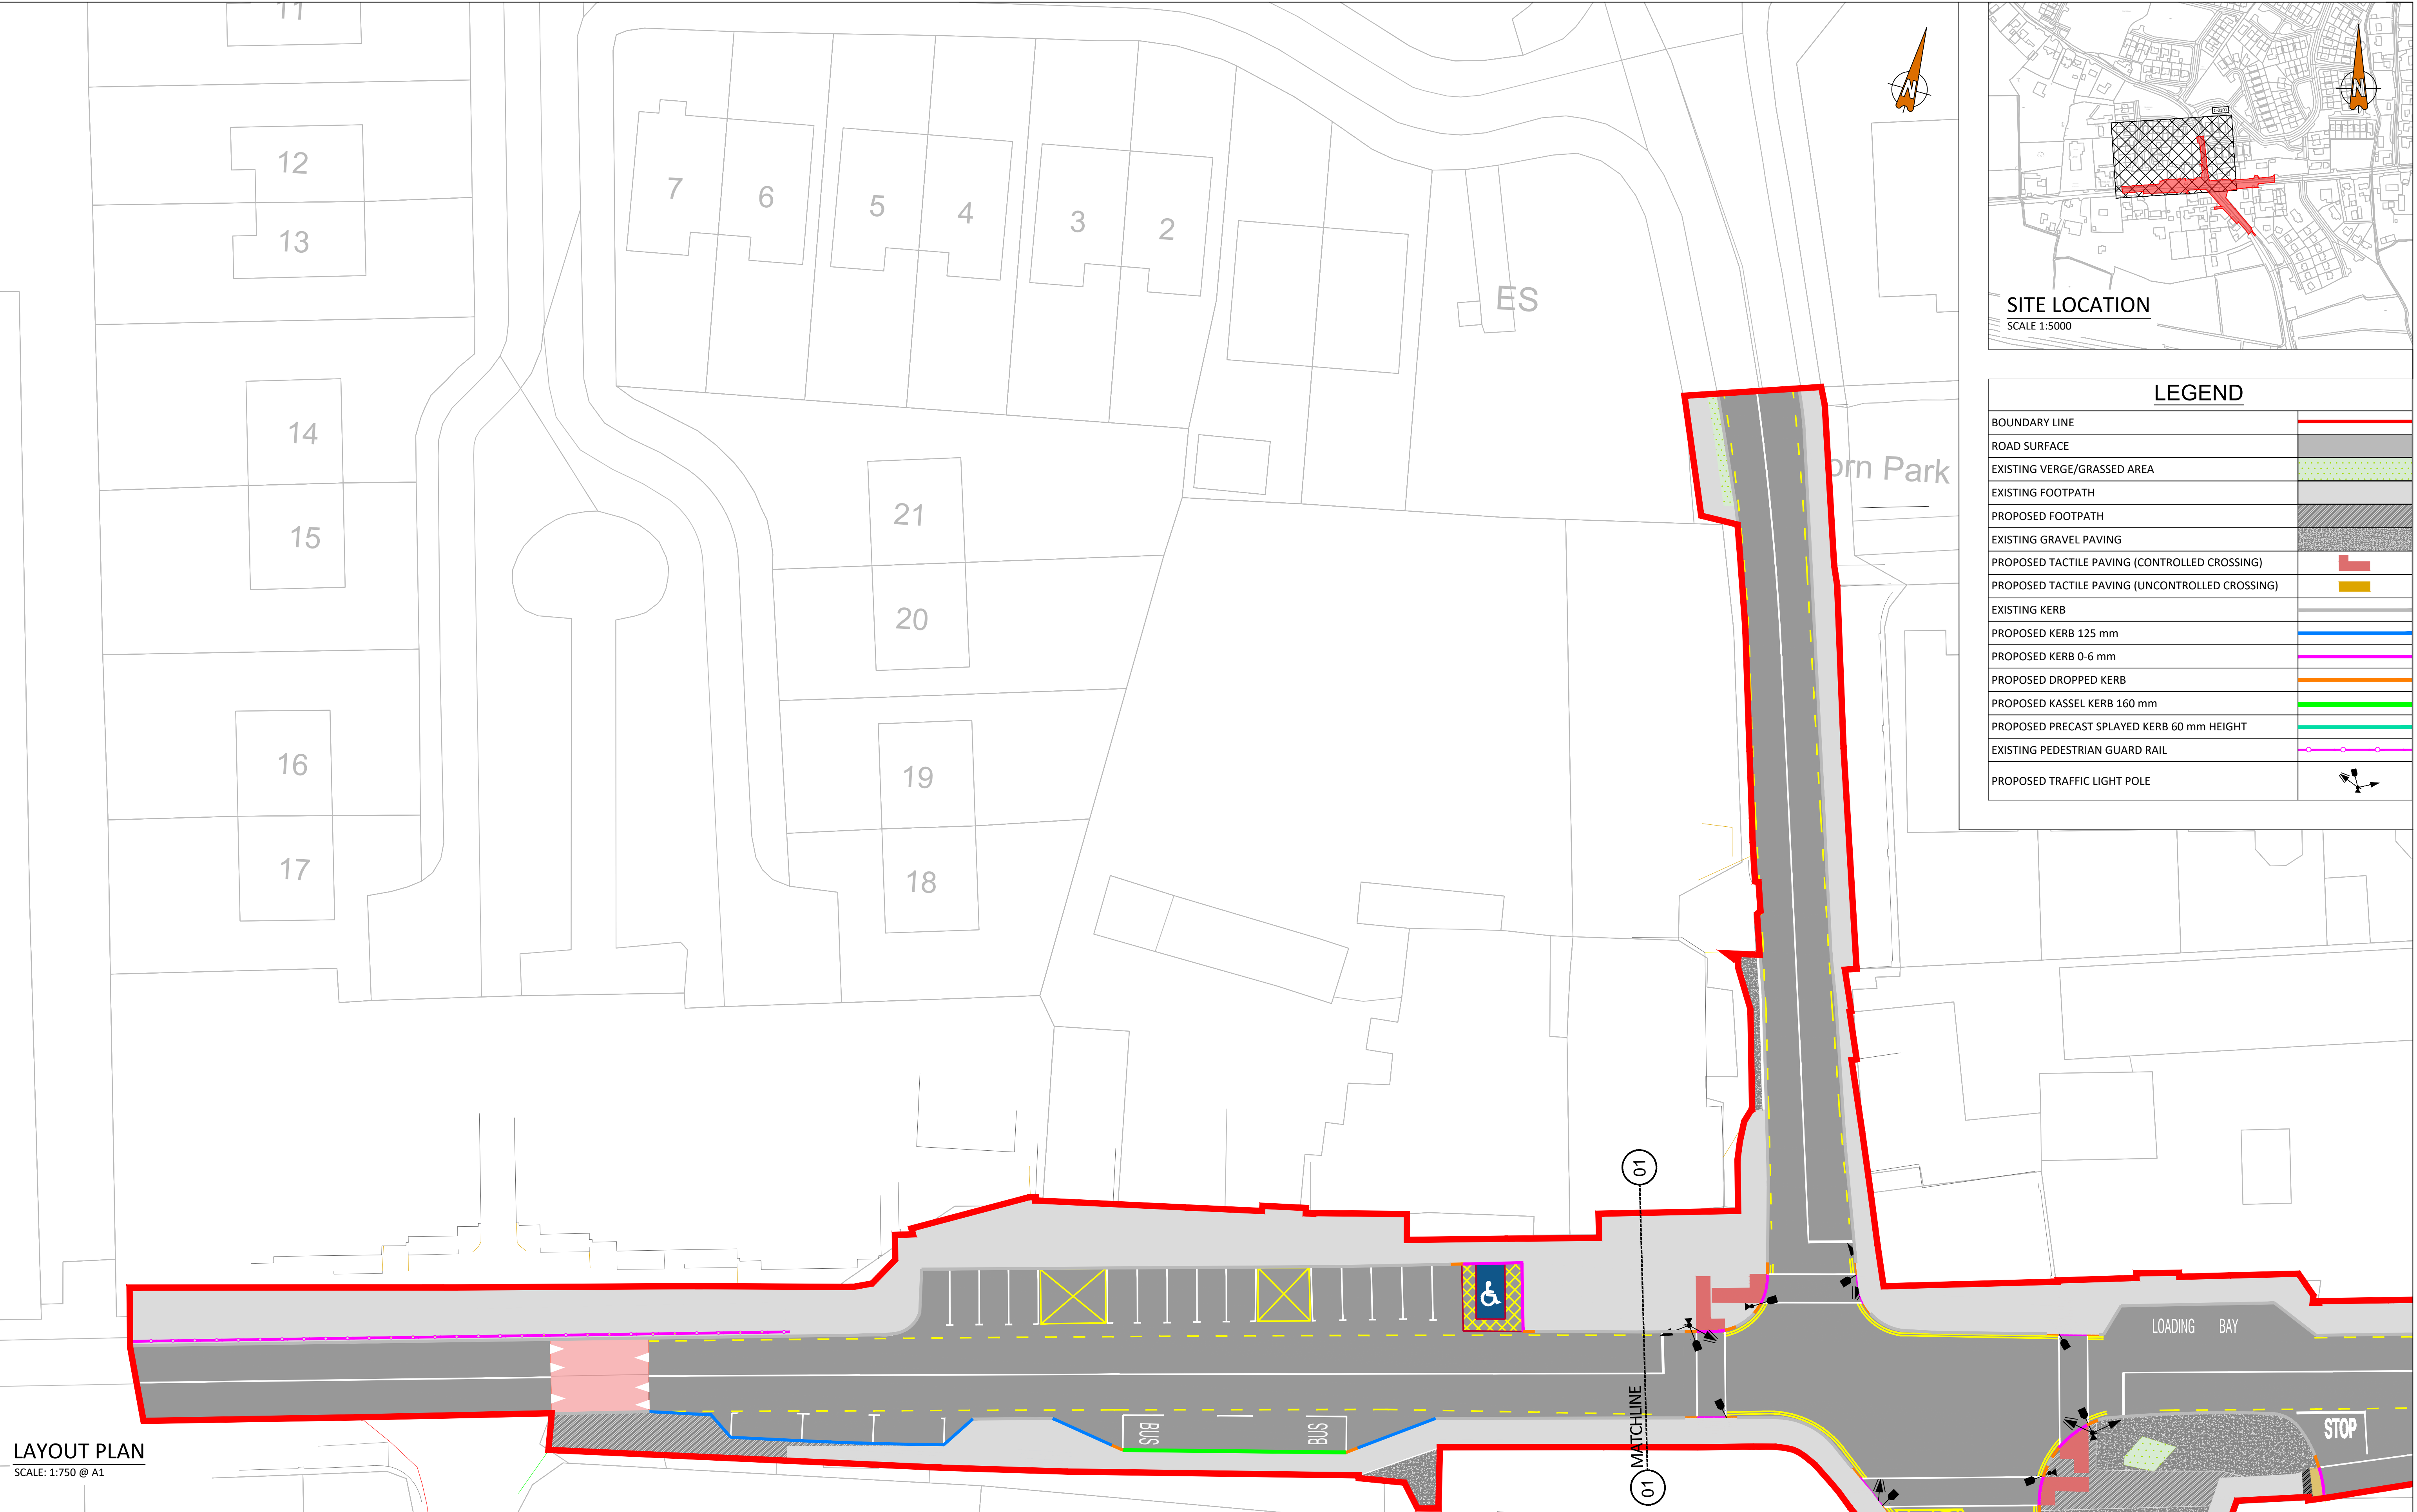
11

12

13

7

6

5

4

3

2

ES

14

15

21

20

16

19

17

18

rn Park

01

MATCHLINE

01

LOADING BAY

BUS

BUS

STOP

LAYOUT PLAN
SCALE: 1:750 @ A1

SITE LOCATION
SCALE 1:5000

LEGEND

| | |
|---|---|
| BOUNDARY LINE | |
| ROAD SURFACE | |
| EXISTING VERGE/GRASSED AREA | |
| EXISTING FOOTPATH | |
| PROPOSED FOOTPATH | |
| EXISTING GRAVEL PAVING | |
| PROPOSED TACTILE PAVING (CONTROLLED CROSSING) | |
| PROPOSED TACTILE PAVING (UNCONTROLLED CROSSING) | |
| EXISTING KERB | |
| PROPOSED KERB 125 mm | |
| PROPOSED KERB 0-6 mm | |
| PROPOSED DROPPED KERB | |
| PROPOSED KASSEL KERB 160 mm | |
| PROPOSED PRECAST SPLAYED KERB 60 mm HEIGHT | |
| EXISTING PEDESTRIAN GUARD RAIL | |
| PROPOSED TRAFFIC LIGHT POLE | |

N

N